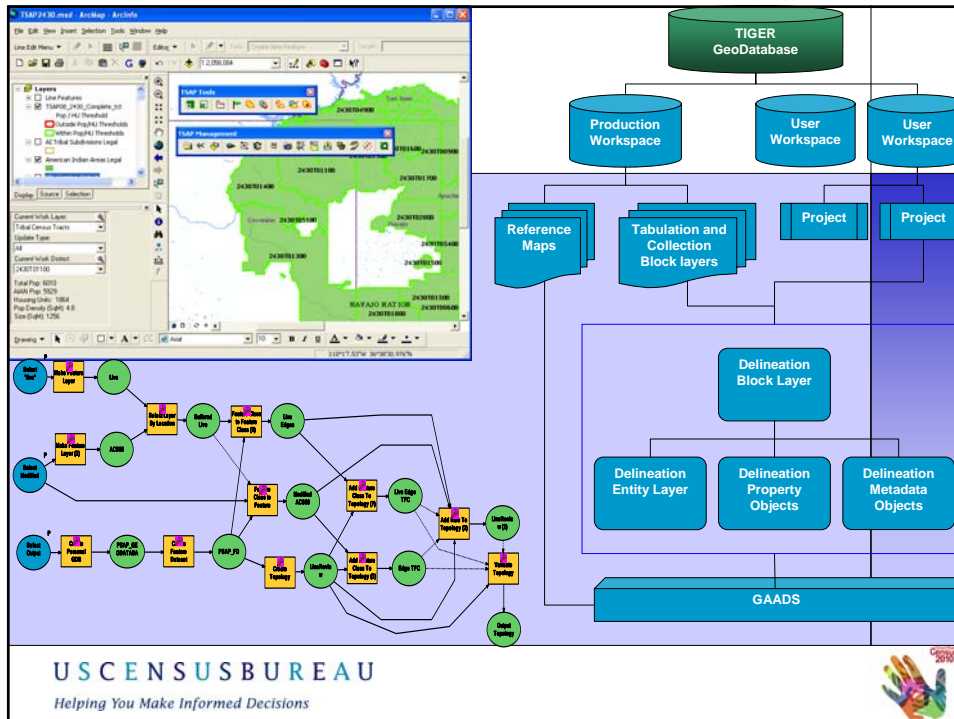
TSAP2430.mxd - ArcMap - ArcInfo

File Edit View Insert Selection Tools Window Help

Line Edit Menu

Editor

Task: Create New Feature

Target:

1:2,058,084

Layers

Line Features

TSAP00_2430_Complete_tct

Pop / HU Threshold

Outside Pop/HU Thresholds

Within Pop/HU Thresholds

AI Tribal Subdivisions Legal

American Indian Areas Legal

Display Source Selection

Current Work Layer

Tribal Census Tracts

Update Type

All

Current Work District

2430T0100

Total Pop: 6010
AIAN Pop: 5929
Housing Units: 1864
Pop Density (SqM): 4.8
Size (SqMi): 1256

TSAP Tools

TSAP Management

2430T00900

2430T01600

2430T00800

2430T01700

2430T01400

2430T01100

2430T01200

2430T01400

2430T01300

2430T01500

2430T01800

NAVAJO NAT ION

Drawing

Arial

10

110°17.53"W 36°38'30.976"N

TIGER
GeoDatabase

Production Workspace

User Workspace

User Workspace

Reference Maps

Tabulation and Collection Block layers

Project

Project

Delineation Block Layer

Delineation Entity Layer

Delineation Property Objects

Delineation Metadata Objects

GAADS

Select "line"

Make Feature Layer

Line

Select Modified

Make Feature Layer (2)

AC008

Select Layer By Location

Selected Line

Feature Class to Feature Class (3)

Line Edges

Modified AC008

Feature Class to Feature

Add Feature Class To Topology (3)

Line Edge TFC

Add Rule To Topology (2)

LineNode w (2)

Select Output

Create Personal GDB

PSAP_GE OUTAGA

Create Feature Dataset

PSAP_FD

Create Topology

LineNode w

Add Feature Class To Topology (2)

Edge TFC

Validate Topology

Output Topology

USCENSUSBUREAU

Helping You Make Informed Decisions

Census 2010